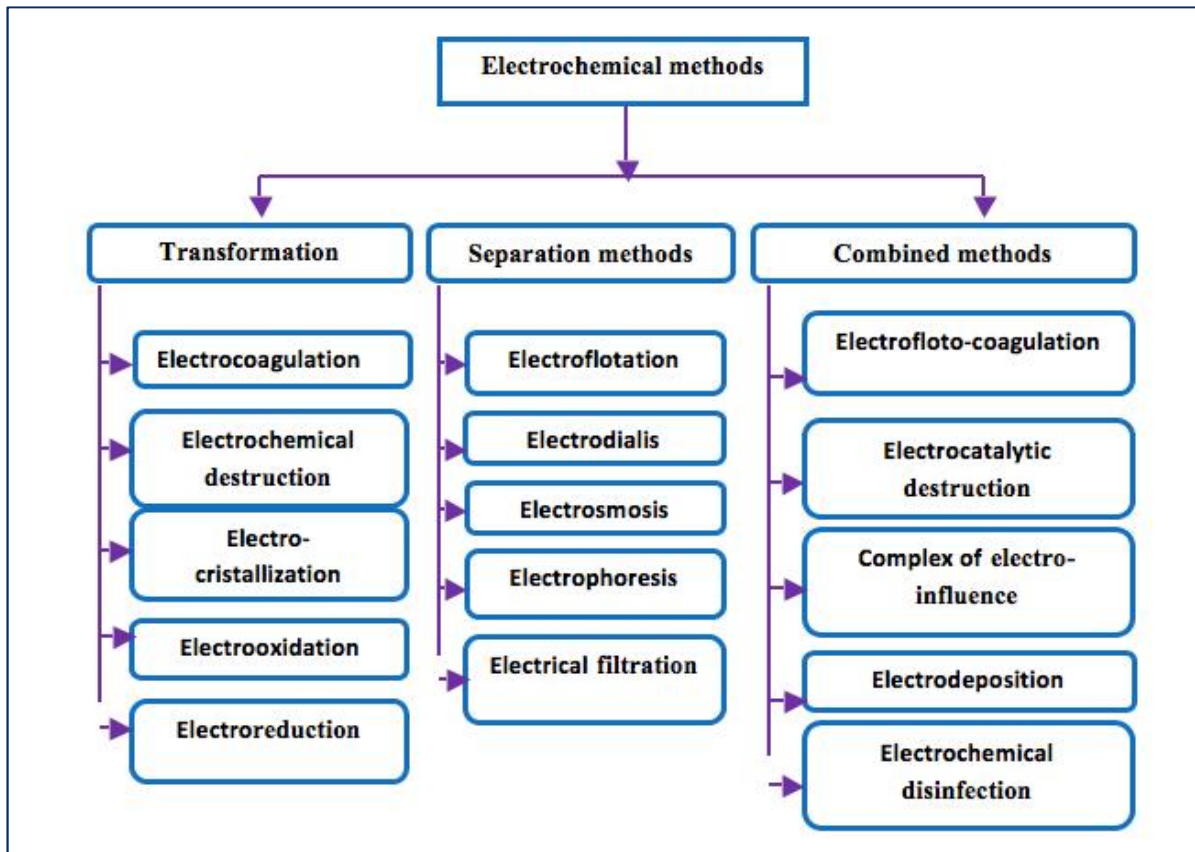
Electrochemical methods

Transformation

Electrocoagulation

Electrochemical destruction

Electro-cristallization

Electrooxidation

Electroreduction

Separation methods

Electroflotation

Electrodialis

Electrosmosis

Electrophoresis

Electrical filtration

Combined methods

Electrofloto-coagulation

Electrocatalytic destruction

Complex of electro-influence

Electrodeposition

Electrochemical disinfection